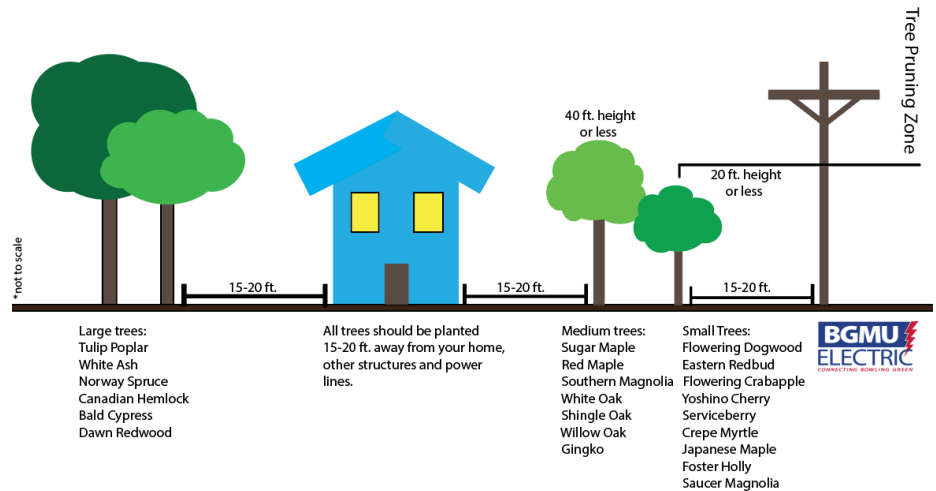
Tree Pruning Zone

40 ft. height or less

20 ft. height or less

*not to scale

15-20 ft.

15-20 ft.

15-20 ft.

Large trees:
Tulip Poplar
White Ash
Norway Spruce
Canadian Hemlock
Bald Cypress
Dawn Redwood

All trees should be planted 15-20 ft. away from your home, other structures and power lines.

Medium trees:
Sugar Maple
Red Maple
Southern Magnolia
White Oak
Shingle Oak
Willow Oak
Gingko

Small Trees:
Flowering Dogwood
Eastern Redbud
Flowering Crabapple
Yoshino Cherry
Serviceberry
Crepe Myrtle
Japanese Maple
Foster Holly
Saucer Magnolia

BGMU ELECTRIC
CONNECTING BOWLING GREEN